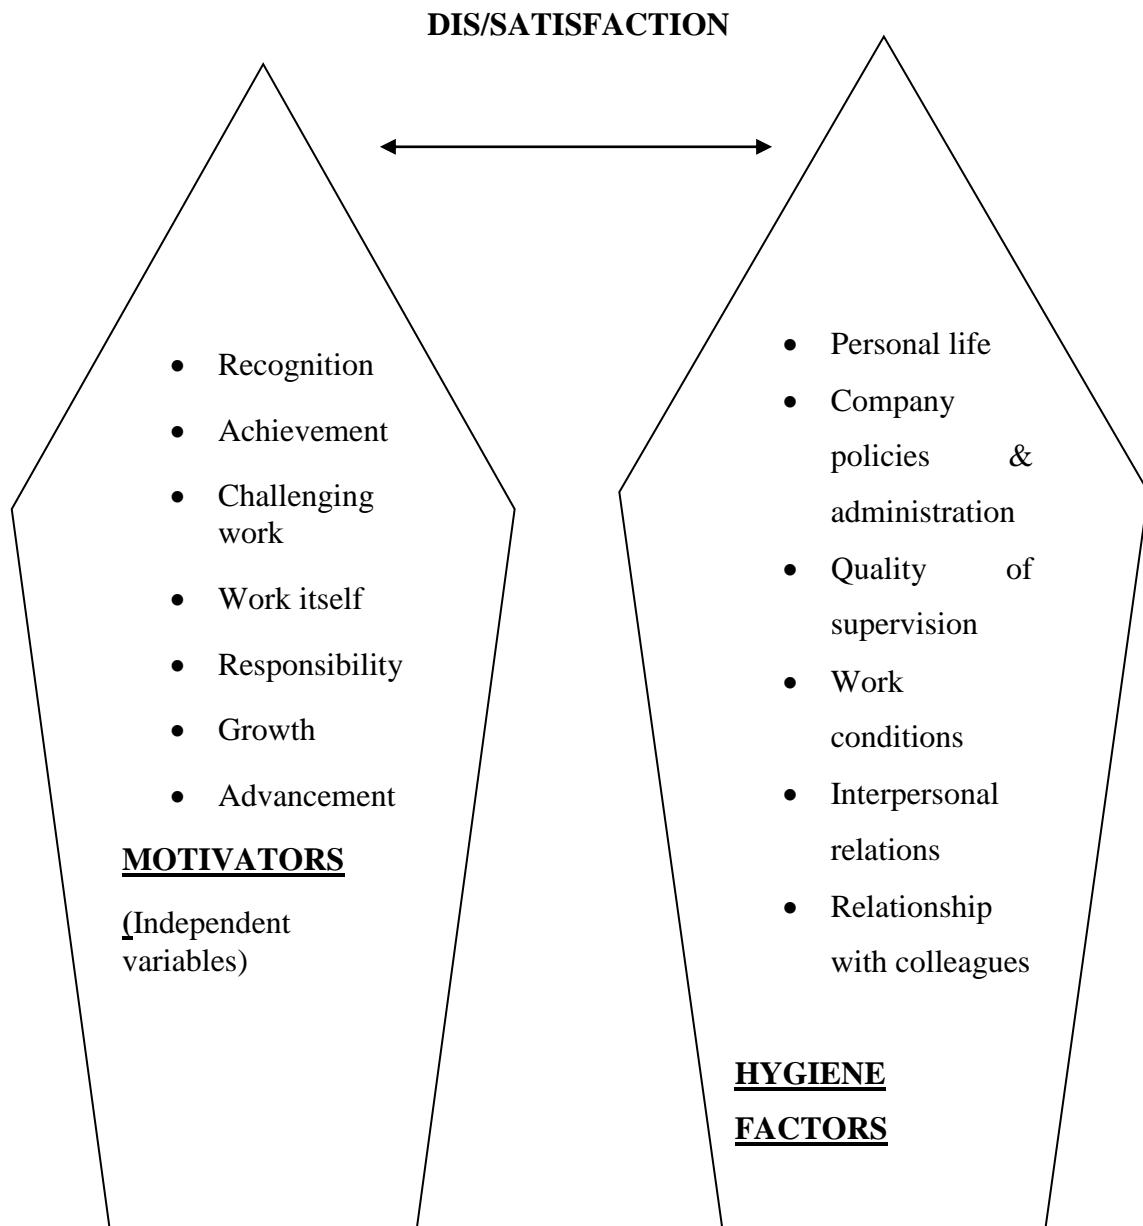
**DIS/SATISFACTION**

- Recognition
- Achievement
- Challenging work
- Work itself
- Responsibility
- Growth
- Advancement

**MOTIVATORS**

(Independent variables)

- Personal life
- Company policies & administration
- Quality of supervision
- Work conditions
- Interpersonal relations
- Relationship with colleagues

**HYGIENE FACTORS**